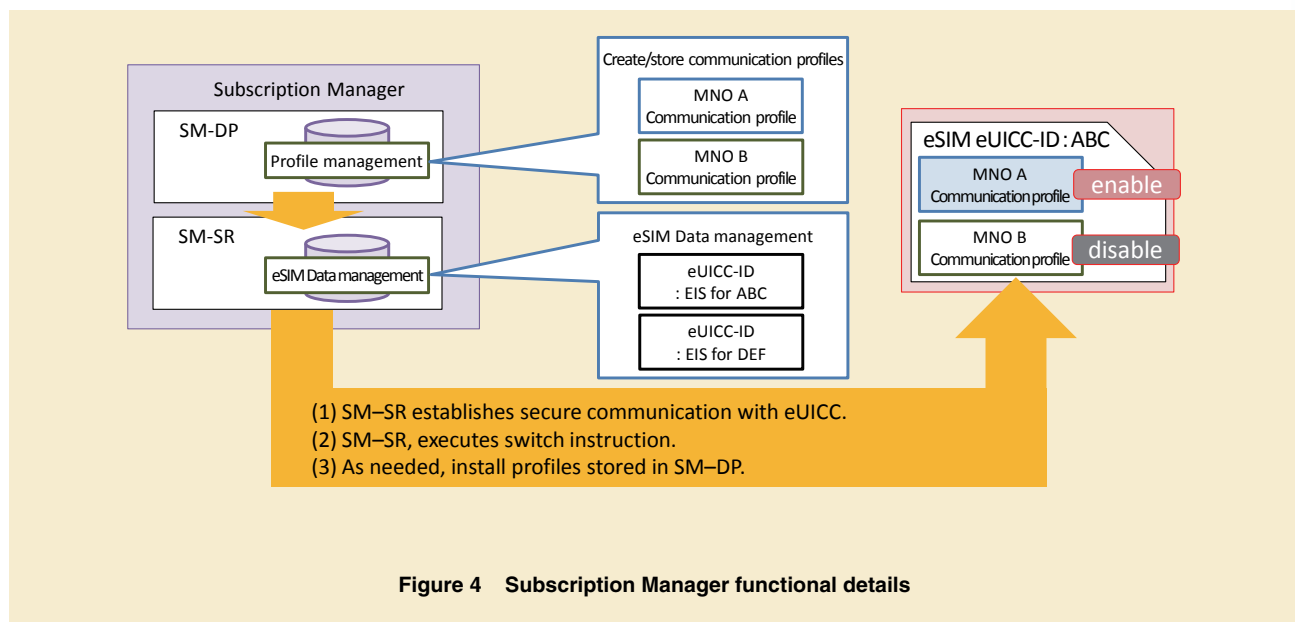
Subscription Manager

SM-DP

Profile management

SM-SR

eSIM Data management

Create/store communication profiles

MNO A
Communication profile

MNO B
Communication profile

eSIM Data management

eUICC-ID
: EIS for ABC

eUICC-ID
: EIS for DEF

eSIM eUICC-ID : ABC

MNO A
Communication profile

enable

MNO B
Communication profile

disable

(1) SM–SR establishes secure communication with eUICC.
(2) SM–SR, executes switch instruction.
(3) As needed, install profiles stored in SM–DP.

Figure 4 Subscription Manager functional details